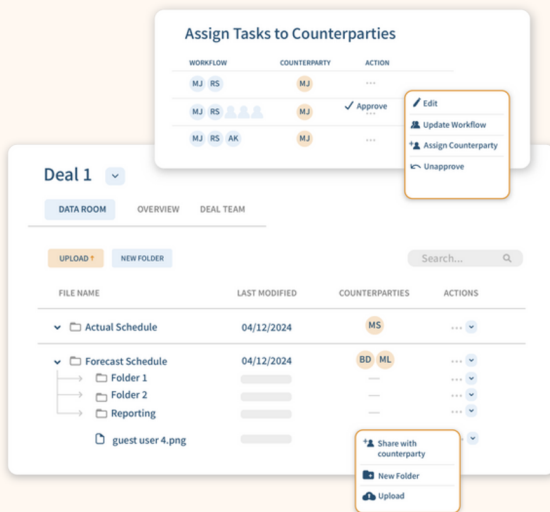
Assign Tasks to Counterparties

| WORKFLOW | COUNTERPARTY | ACTION |
|---|---|---|
| MJ RS | MJ | ··· |
| MJ RS | MJ | ✓ Approve |
| MJ RS AK | MJ | ··· |

Edit
Update Workflow
Assign Counterparty
Unapprove

Deal 1

DATA ROOM   OVERVIEW   DEAL TEAM

UPLOAD   NEW FOLDER   Search...

| FILE NAME | LAST MODIFIED | COUNTERPARTIES | ACTIONS |
|---|---|---|---|
| Actual Schedule | 04/12/2024 | MS | ··· |
| Forecast Schedule | 04/12/2024 | BD ML | ··· |
| Folder 1 | | — | ··· |
| Folder 2 | | — | ··· |
| Reporting | | — | ··· |
| guest user 4.png | | | |

Share with counterparty
New Folder
Upload